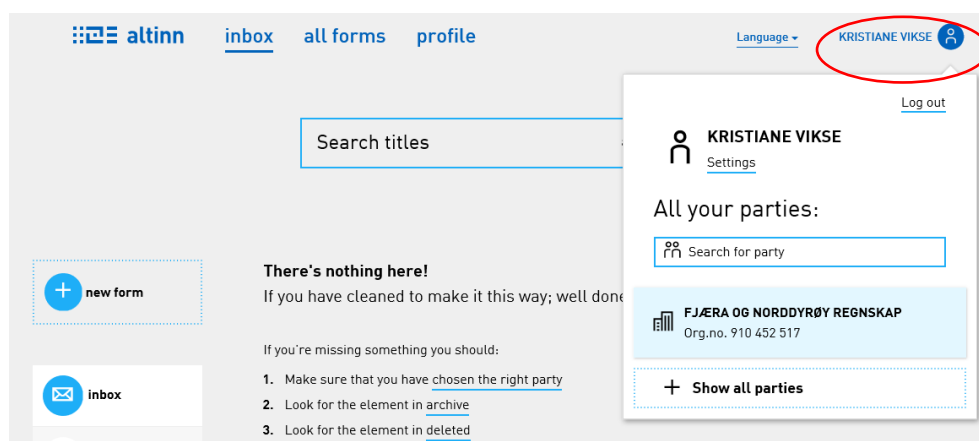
altinn inbox all forms profile

Language

KRISTIANE VIKSE

Log out

KRISTIANE VIKSE
Settings

All your parties:

Search for party

FJÆRA OG NORDDYRØY REGNSKAP
Org.no. 910 452 517

Show all parties

Search titles

new form

inbox

There's nothing here!
If you have cleaned to make it this way; well done

If you're missing something you should:

1. Make sure that you have chosen the right party
2. Look for the element in archive
3. Look for the element in deleted